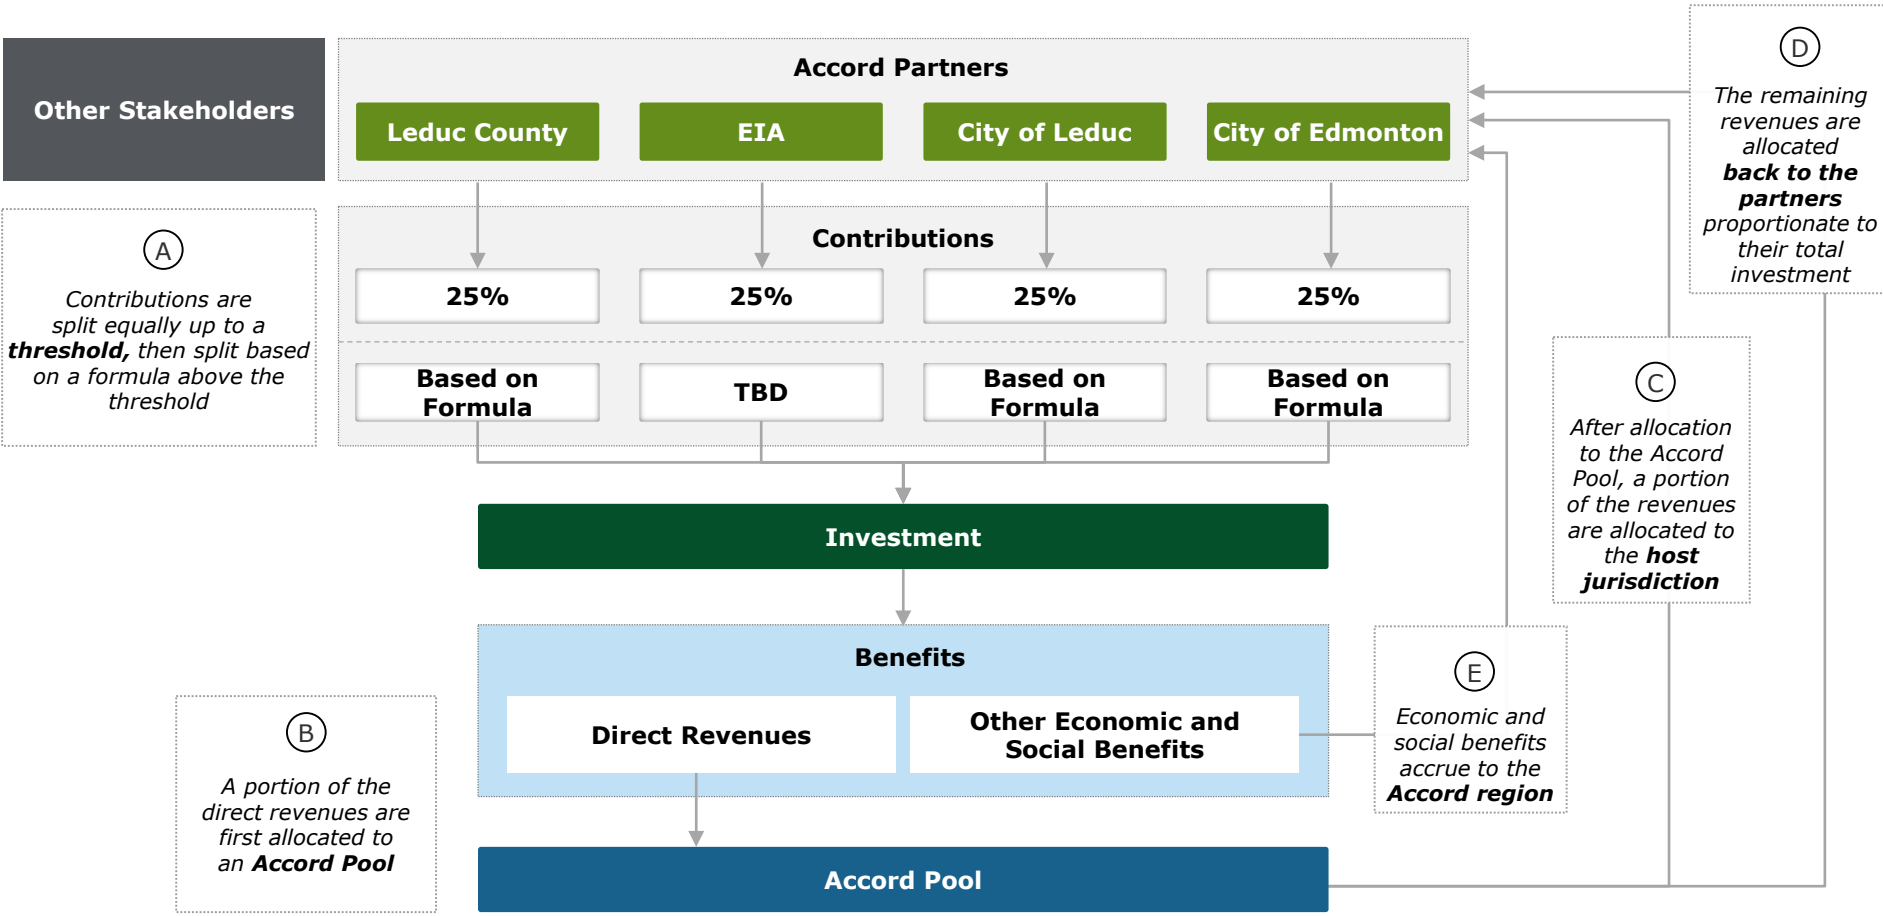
Other Stakeholders

Accord Partners

Leduc County

EIA

City of Leduc

City of Edmonton

D

The remaining revenues are allocated back to the partners proportionate to their total investment

A

Contributions are split equally up to a threshold, then split based on a formula above the threshold

Contributions

| 25% | 25% | 25% | 25% |
|---|---|---|---|
| Based on Formula | TBD | Based on Formula | Based on Formula |

C

After allocation to the Accord Pool, a portion of the revenues are allocated to the host jurisdiction

Investment

Benefits

Direct Revenues

Other Economic and Social Benefits

E

Economic and social benefits accrue to the Accord region

B

A portion of the direct revenues are first allocated to an Accord Pool

Accord Pool